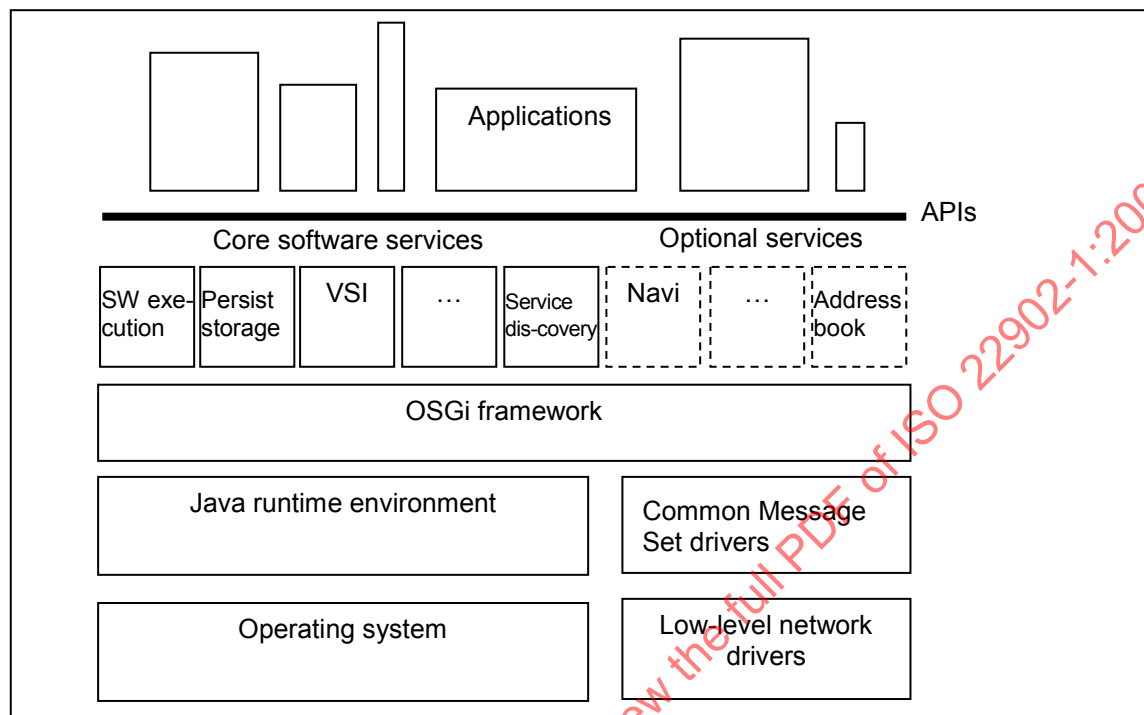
Applications

APIs

Core software services

Optional services

SW execution

Persist storage

VSI

…

Service dis-covery

Navi

…

Address book

OSGi framework

Java runtime environment

Common Message Set drivers

Operating system

Low-level network drivers

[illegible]w the full PDF of ISO 22902-1:20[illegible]